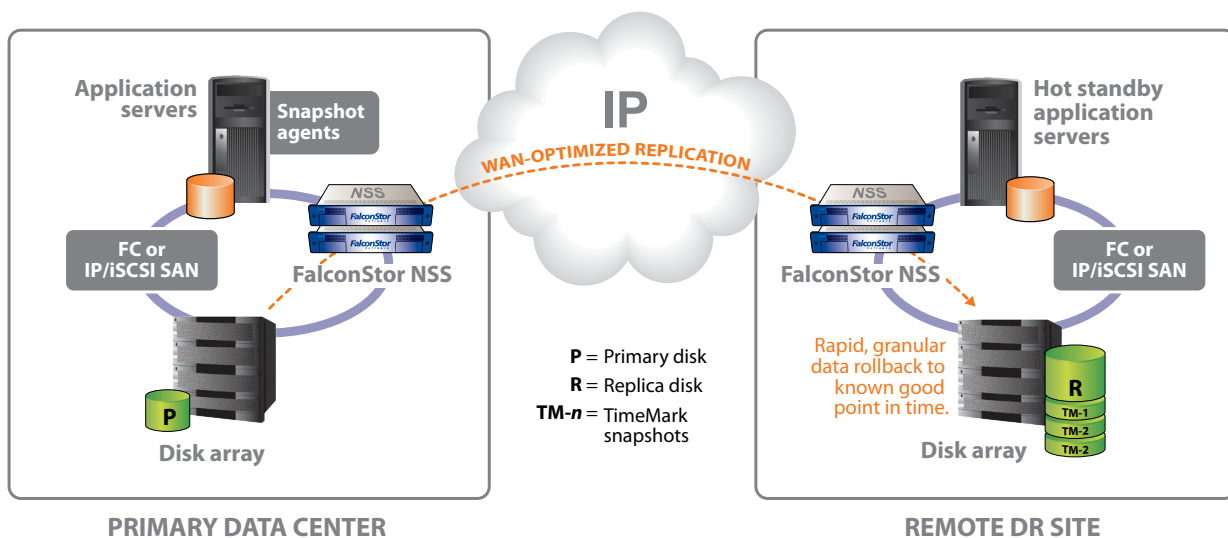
Application servers

Snapshot agents

NSS

FalconStor

FalconStor

FC or IP/iSCSI SAN

FalconStor NSS

P

Disk array

PRIMARY DATA CENTER

IP

WAN-OPTIMIZED REPLICATION

**P** = Primary disk

**R** = Replica disk

**TM-*n*** = TimeMark snapshots

Hot standby application servers

NSS

FalconStor

FalconStor

FalconStor NSS

FC or IP/iSCSI SAN

Rapid, granular data rollback to known good point in time.

R

TM-1

TM-2

TM-2

Disk array

REMOTE DR SITE